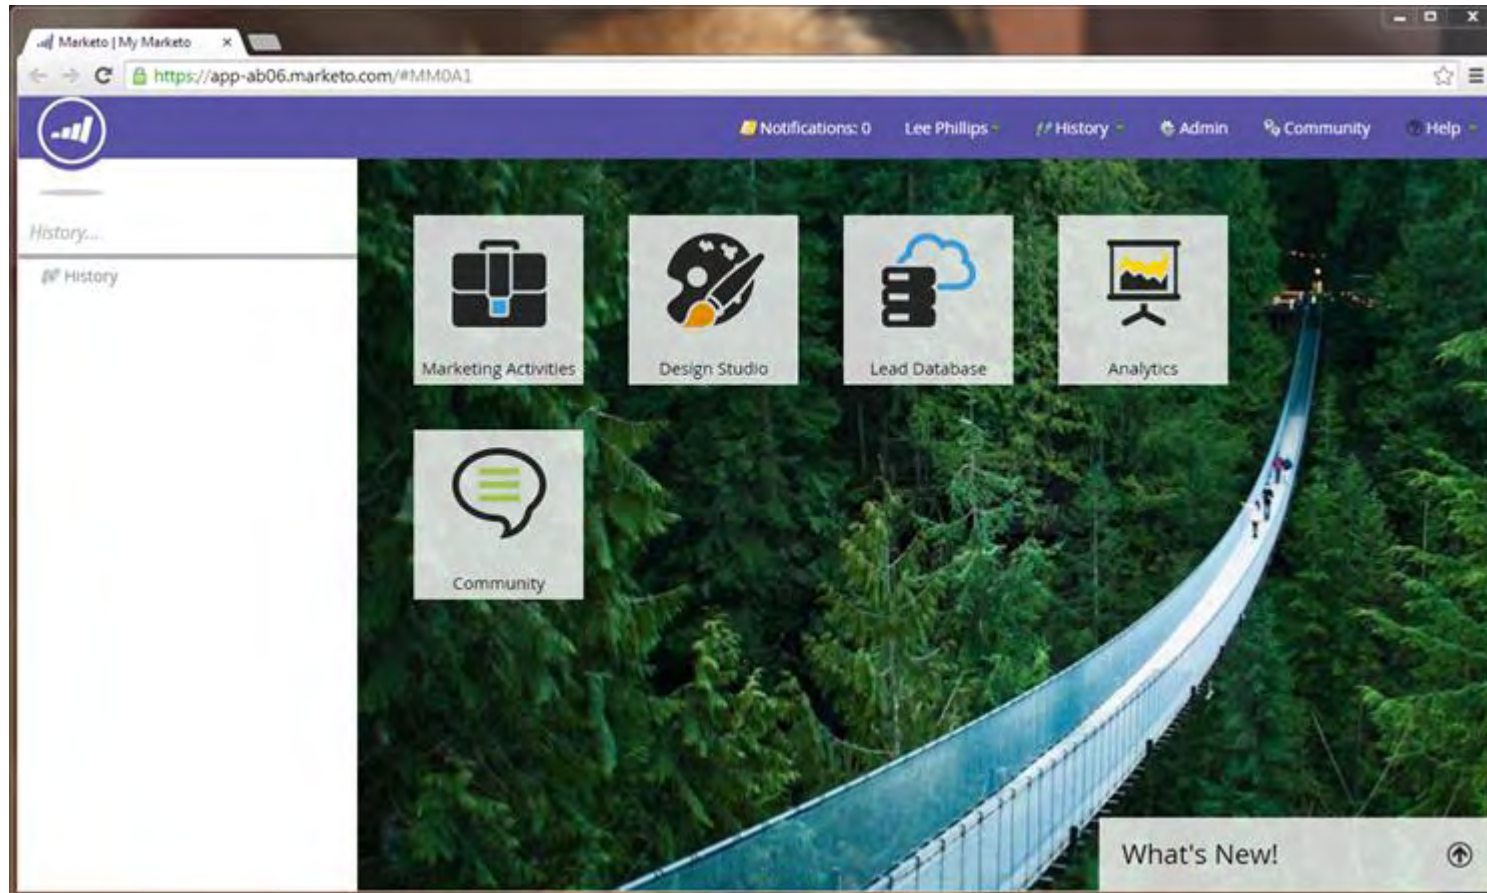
Marketo | My Marketo

https://app-ab06.marketo.com/#MM0A1

Notifications: 0 Lee Phillips History Admin Community Help

History...

History

Marketing Activities

Design Studio

Lead Database

Analytics

Community

What's New!